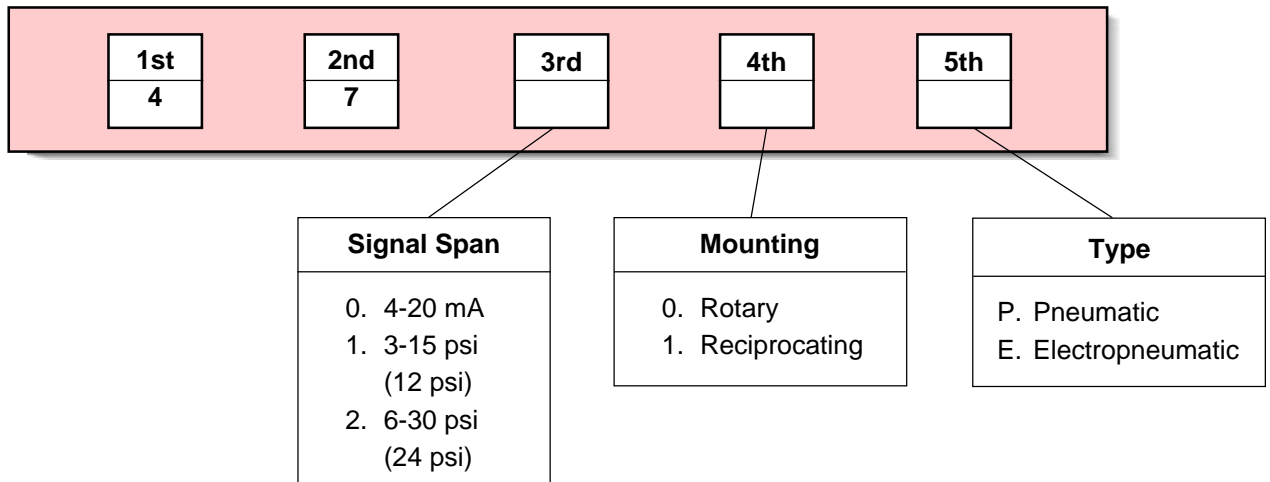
| 1st | 2nd | 3rd | 4th | 5th |
|---|---|---|---|---|
| 4 | 7 | | | |

Signal Span

0. 4-20 mA
1. 3-15 psi (12 psi)
2. 6-30 psi (24 psi)

Mounting

0. Rotary
1. Reciprocating

Type

P. Pneumatic
E. Electropneumatic